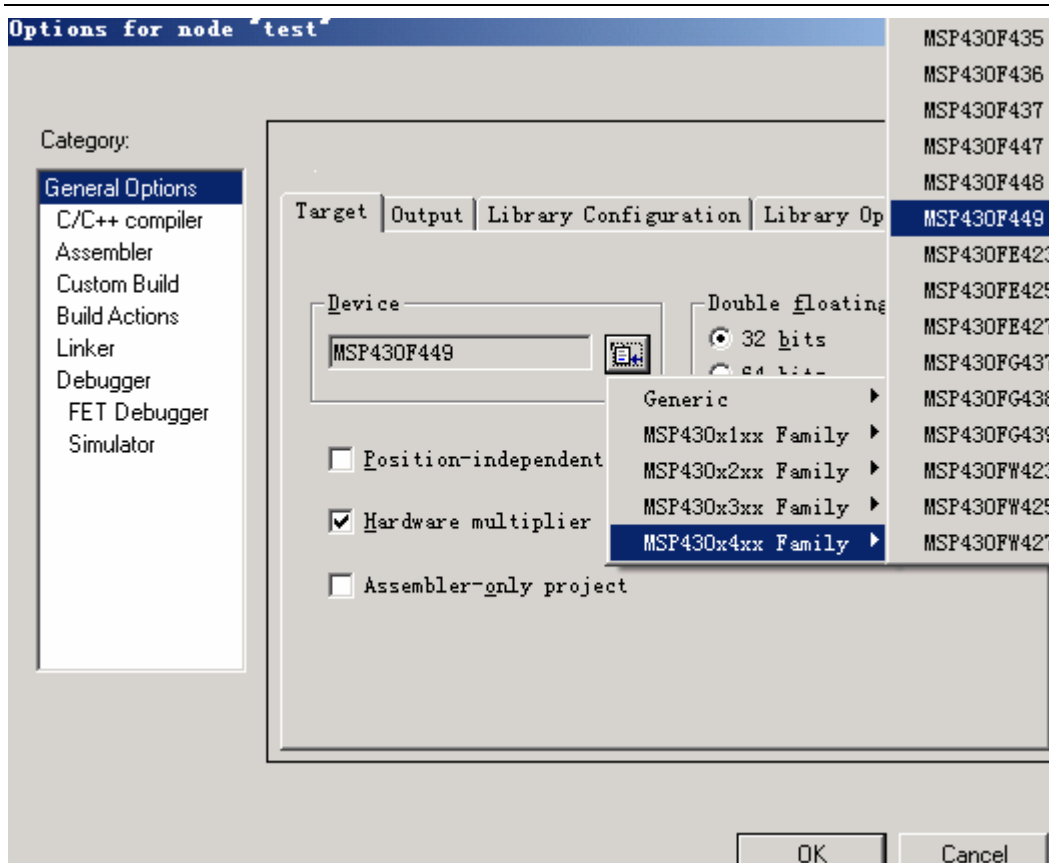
Options for node "test"

Category:
General Options
C/C++ compiler
Assembler
Custom Build
Build Actions
Linker
Debugger
FET Debugger
Simulator

Target | Output | Library Configuration | Library Op

Device
MSP430F449

Double floating
32 bits
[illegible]

Position-independent
Hardware multiplier
Assembler-only project

Generic
MSP430x1xx Family
MSP430x2xx Family
MSP430x3xx Family
MSP430x4xx Family

MSP430F435
MSP430F436
MSP430F437
MSP430F447
MSP430F448
MSP430F449
MSP430FE42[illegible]
MSP430FE42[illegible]
MSP430FE42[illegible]
MSP430FG43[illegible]
MSP430FG43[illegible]
MSP430FG43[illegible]
MSP430FW42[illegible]
MSP430FW42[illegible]
MSP430FW42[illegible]

OK
Cancel